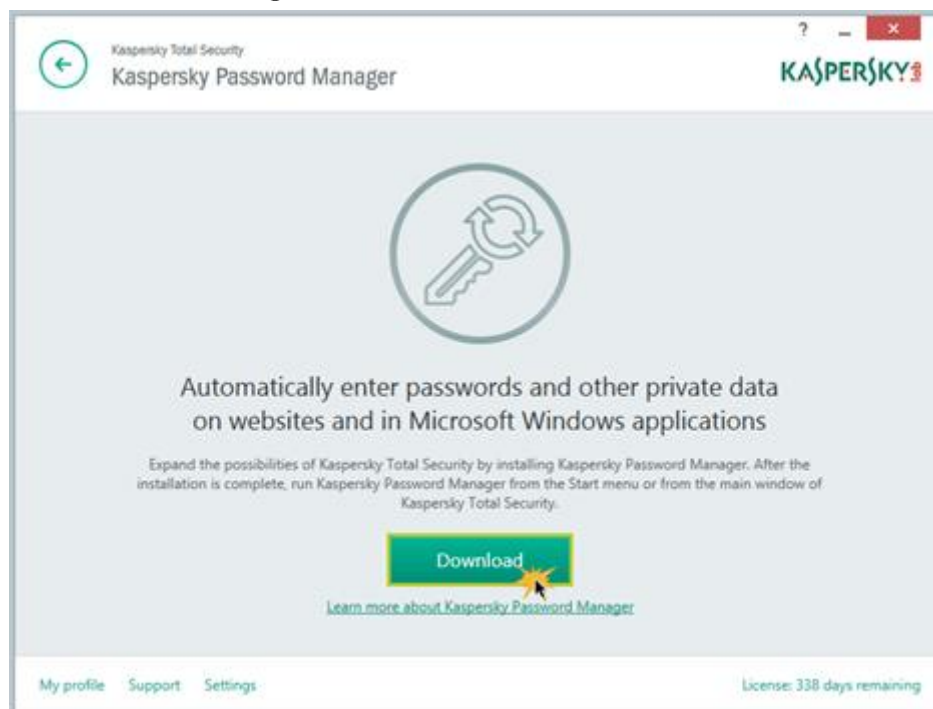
Kaspersky Total Security
Kaspersky Password Manager

?

KASPERSKY

Automatically enter passwords and other private data on websites and in Microsoft Windows applications

Expand the possibilities of Kaspersky Total Security by installing Kaspersky Password Manager. After the installation is complete, run Kaspersky Password Manager from the Start menu or from the main window of Kaspersky Total Security.

Download

Learn more about Kaspersky Password Manager

My profile Support Settings

License: 338 days remaining